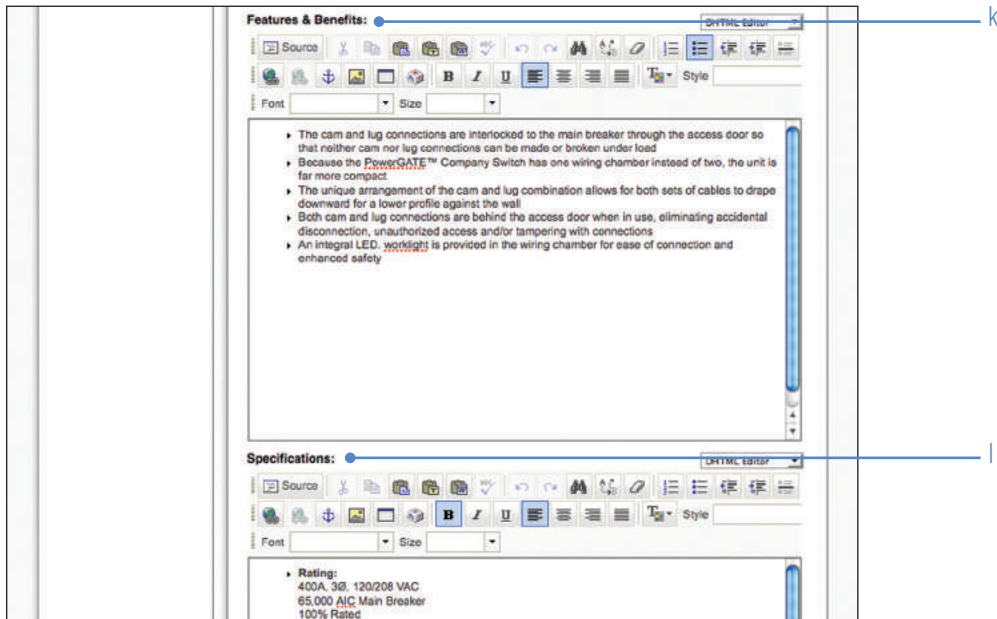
Features & Benefits:

DHTML Editor

k

Source

B I U

Style

Font Size

- The cam and lug connections are interlocked to the main breaker through the access door so that neither cam nor lug connections can be made or broken under load
- Because the PowerGATE™ Company Switch has one wiring chamber instead of two, the unit is far more compact
- The unique arrangement of the cam and lug combination allows for both sets of cables to drape downward for a lower profile against the wall
- Both cam and lug connections are behind the access door when in use, eliminating accidental disconnection, unauthorized access and/or tampering with connections
- An integral LED. worklight is provided in the wiring chamber for ease of connection and enhanced safety

Specifications:

DHTML Editor

l

Source

B I U

Style

Font Size

- **Rating:**
400A, 3Ø, 120/208 VAC
65,000 AIC Main Breaker
100% Rated